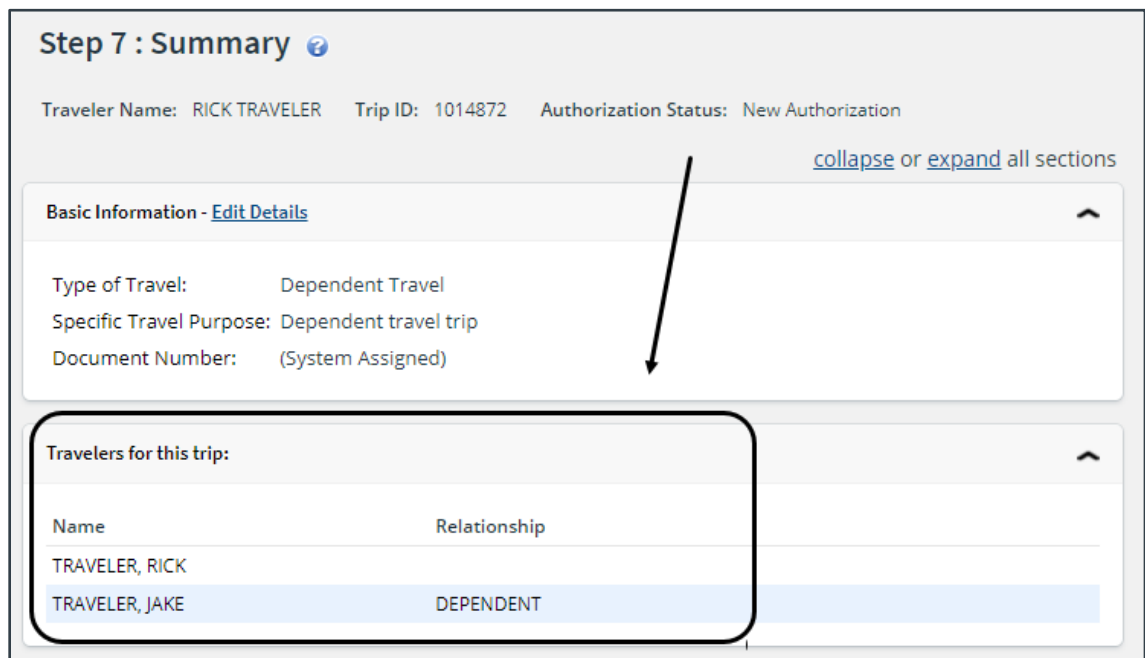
Step 7 : Summary

Traveler Name: RICK TRAVELER Trip ID: 1014872 Authorization Status: New Authorization

collapse or expand all sections

Basic Information - Edit Details

Type of Travel: Dependent Travel
Specific Travel Purpose: Dependent travel trip
Document Number: (System Assigned)

Travelers for this trip:

| Name | Relationship |
|---|---|
| TRAVELER, RICK | |
| TRAVELER, JAKE | DEPENDENT |